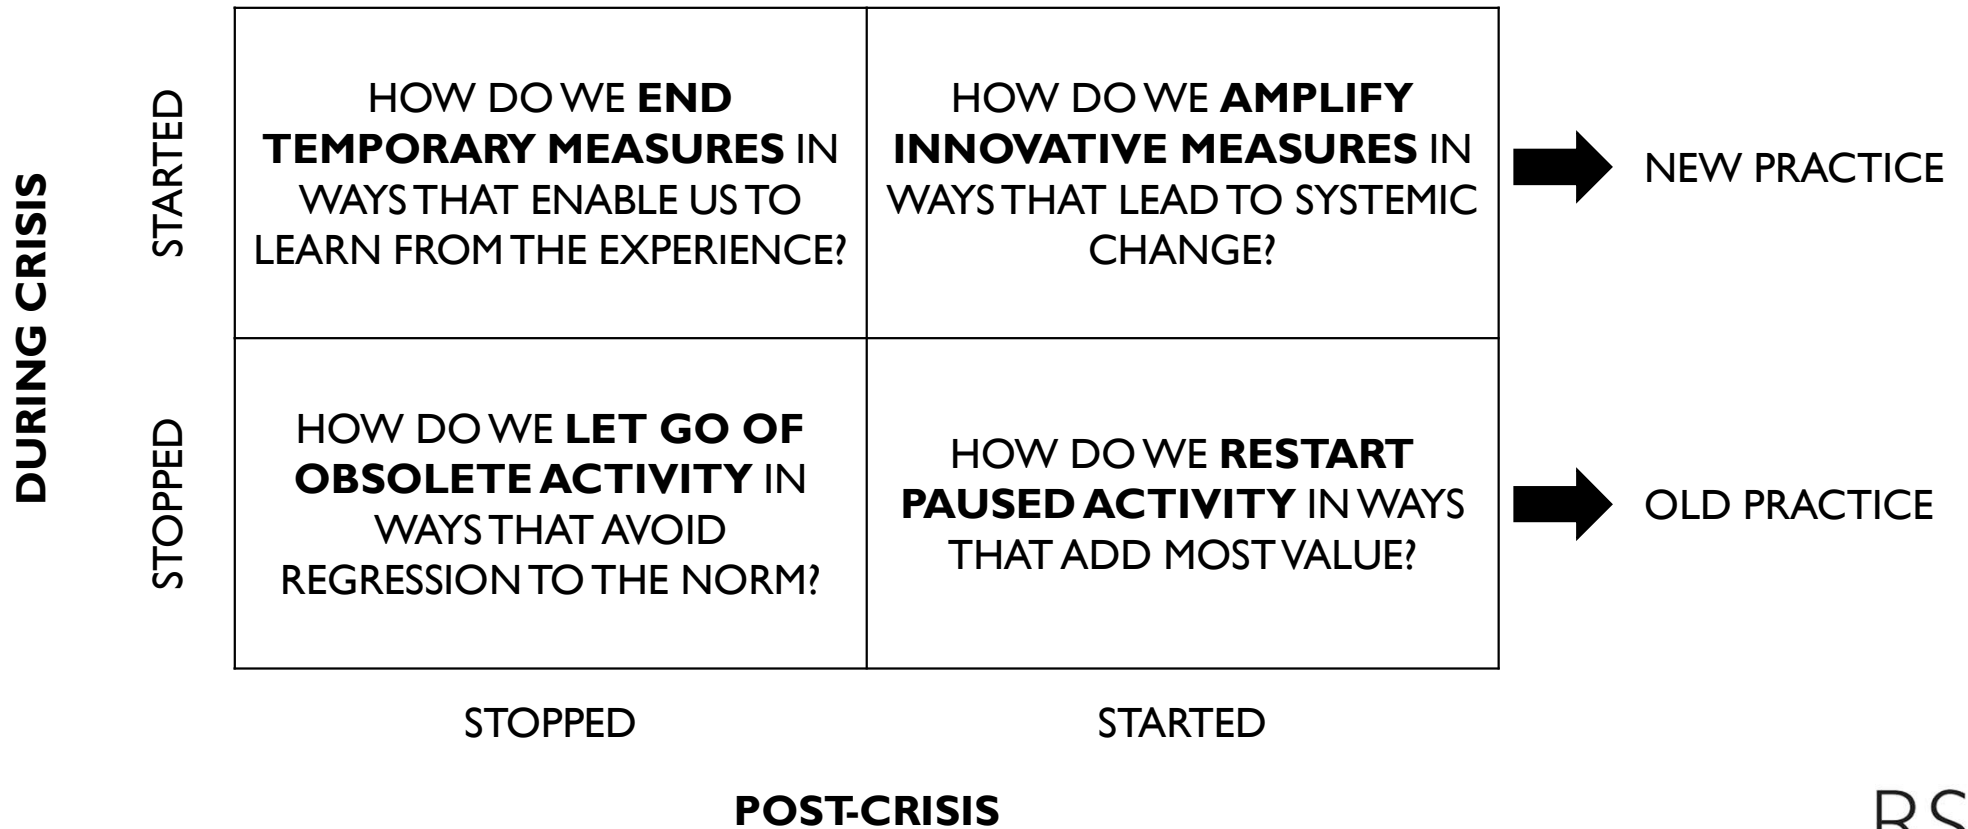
DURING CRISIS

STARTED

STOPPED

| | | |
|---|---|---|
| STARTED | HOW DO WE **END TEMPORARY MEASURES** IN WAYS THAT ENABLE US TO LEARN FROM THE EXPERIENCE? | HOW DO WE **AMPLIFY INNOVATIVE MEASURES** IN WAYS THAT LEAD TO SYSTEMIC CHANGE? |
| STOPPED | HOW DO WE **LET GO OF OBSOLETE ACTIVITY** IN WAYS THAT AVOID REGRESSION TO THE NORM? | HOW DO WE **RESTART PAUSED ACTIVITY** IN WAYS THAT ADD MOST VALUE? |
| | STOPPED | STARTED |

NEW PRACTICE

OLD PRACTICE

POST-CRISIS

RS